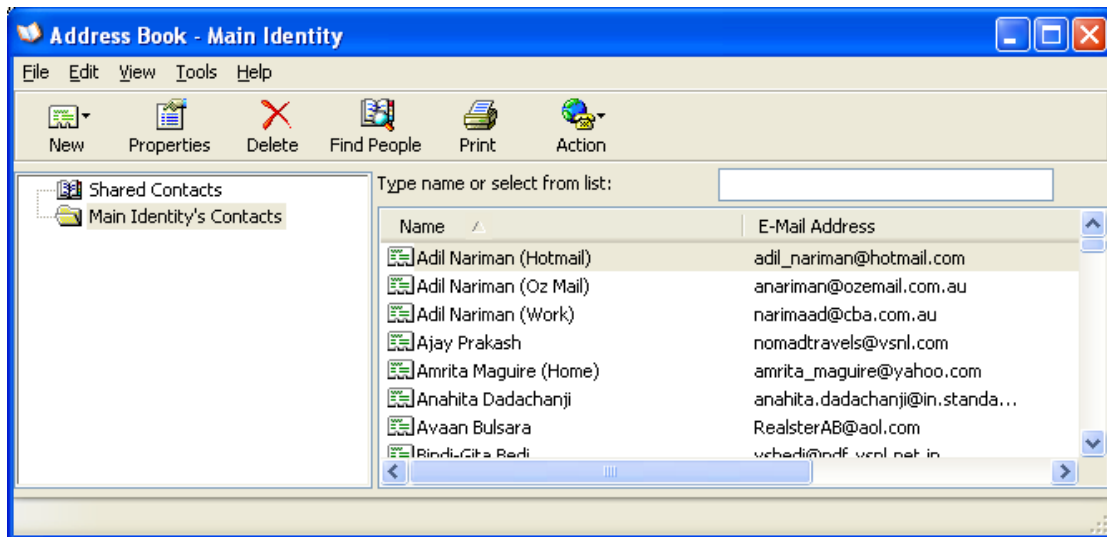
Address Book - Main Identity

File Edit View Tools Help

New Properties Delete Find People Print Action

Shared Contacts
Main Identity's Contacts

Type name or select from list:

| Name | E-Mail Address |
|---|---|
| Adil Nariman (Hotmail) | adil_nariman@hotmail.com |
| Adil Nariman (Oz Mail) | anariman@ozemail.com.au |
| Adil Nariman (Work) | narimaad@cba.com.au |
| Ajay Prakash | nomadtravels@vsnl.com |
| Amrita Maguire (Home) | amrita_maguire@yahoo.com |
| Anahita Dadachanji | anahita.dadachanji@in.standa... |
| Avaan Bulsara | RealsterAB@aol.com |
| Bindi-Gita Bedi | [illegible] |